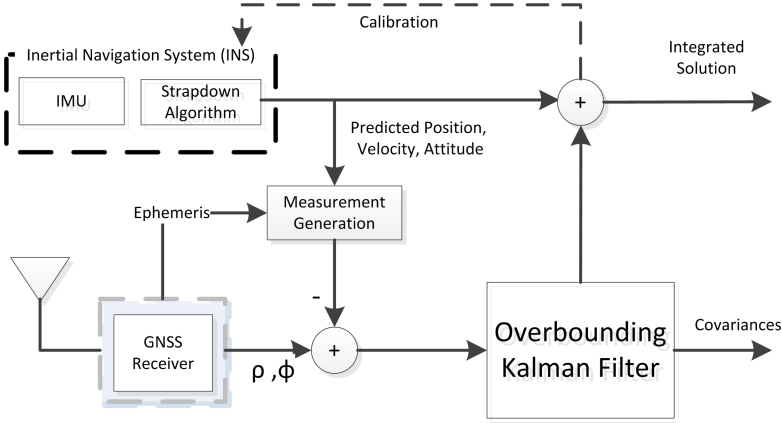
Calibration

Inertial Navigation System (INS)

IMU

Strapdown Algorithm

Integrated Solution

+

Predicted Position, Velocity, Attitude

Ephemeris

Measurement Generation

-

GNSS Receiver

+

ρ ,ϕ

Overbounding Kalman Filter

Covariances